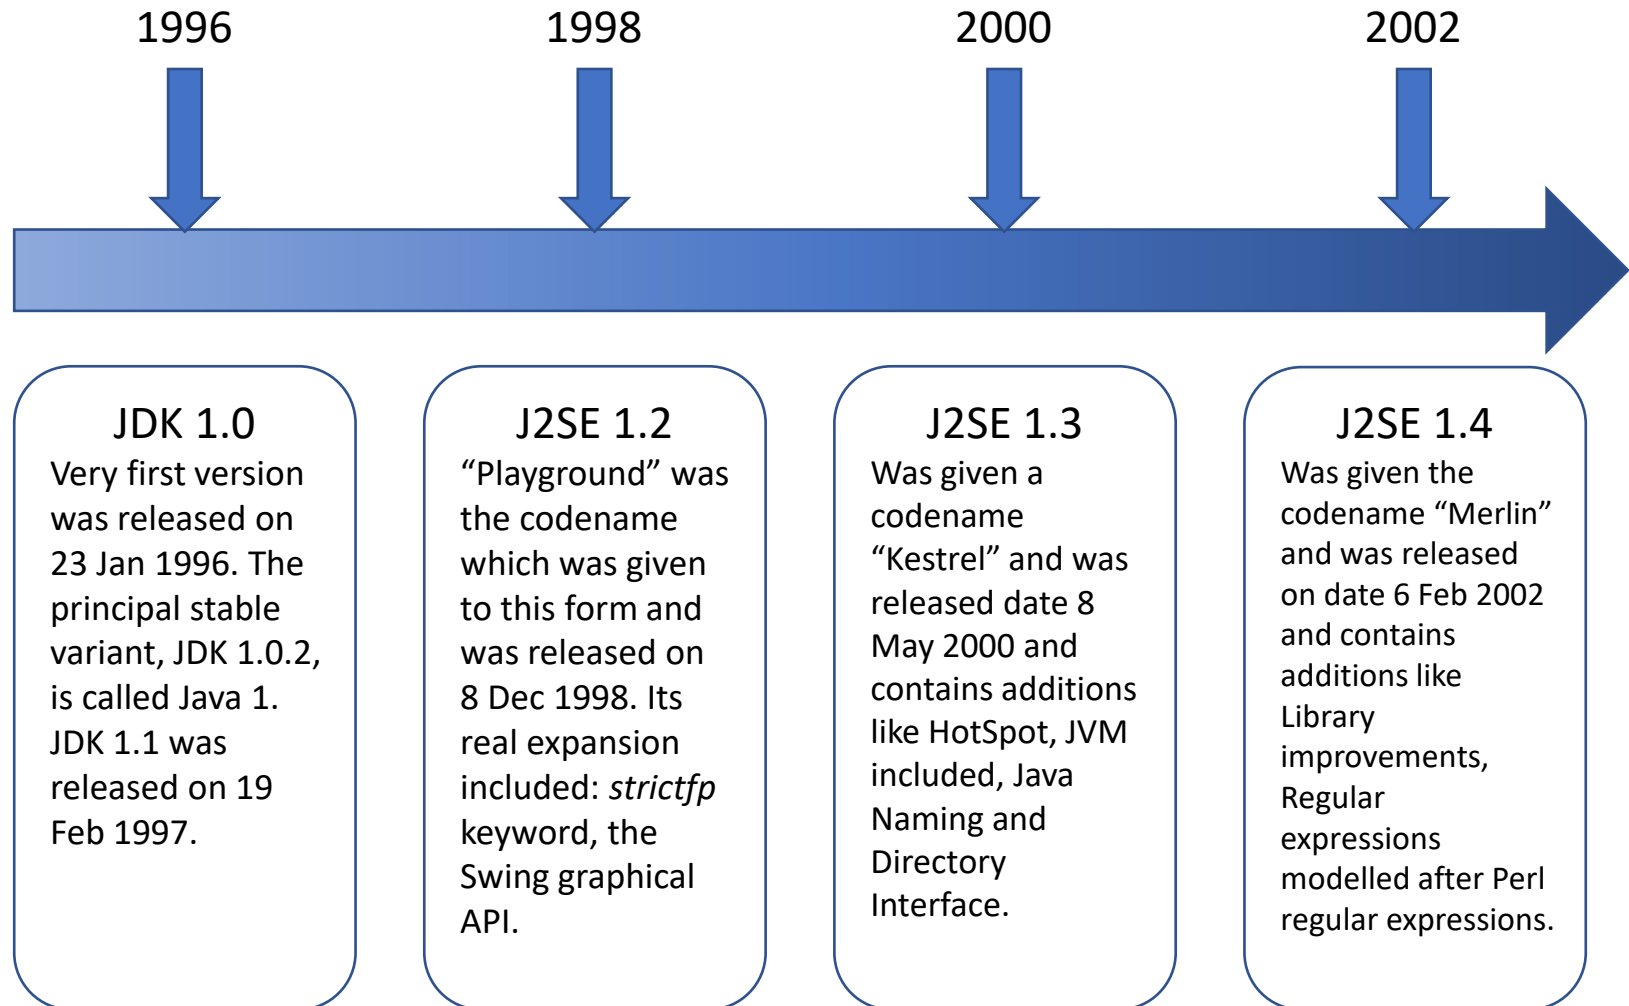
1996

1998

2000

2002

JDK 1.0
Very first version was released on 23 Jan 1996. The principal stable variant, JDK 1.0.2, is called Java 1. JDK 1.1 was released on 19 Feb 1997.

J2SE 1.2
“Playground” was the codename which was given to this form and was released on 8 Dec 1998. Its real expansion included: *strictfp* keyword, the Swing graphical API.

J2SE 1.3
Was given a codename “Kestrel” and was released date 8 May 2000 and contains additions like HotSpot, JVM included, Java Naming and Directory Interface.

J2SE 1.4
Was given the codename “Merlin” and was released on date 6 Feb 2002 and contains additions like Library improvements, Regular expressions modelled after Perl regular expressions.